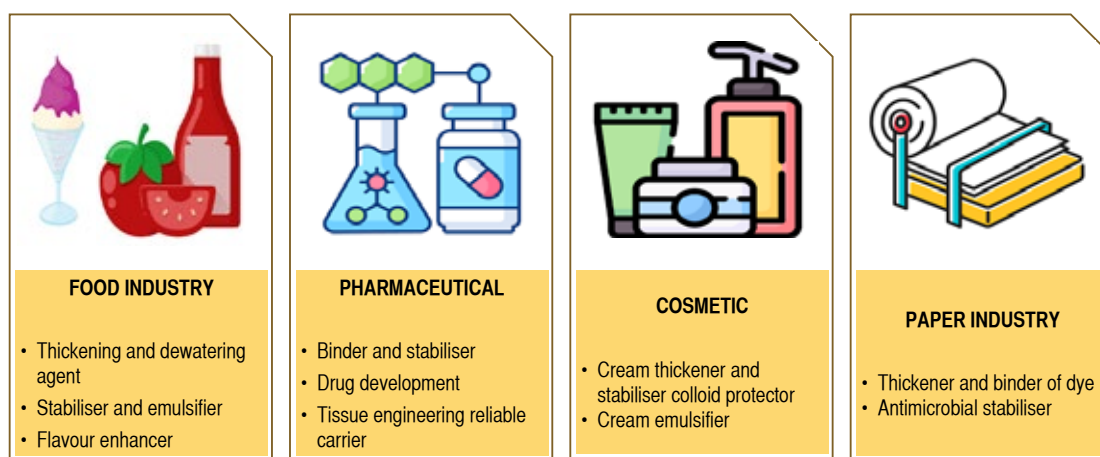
FOOD INDUSTRY

• Thickening and dewatering agent
• Stabiliser and emulsifier
• Flavour enhancer

PHARMACEUTICAL

• Binder and stabiliser
• Drug development
• Tissue engineering reliable carrier

COSMETIC

• Cream thickener and stabiliser colloid protector
• Cream emulsifier

PAPER INDUSTRY

• Thickener and binder of dye
• Antimicrobial stabiliser